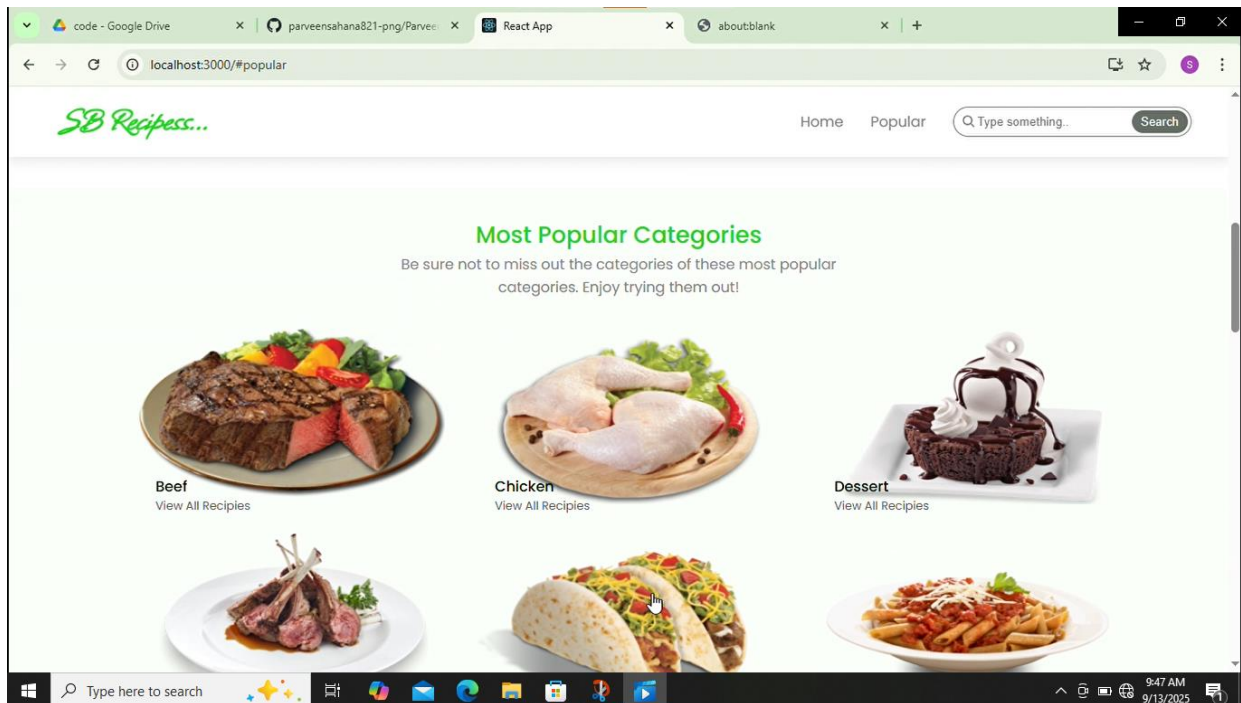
code - Google Drive
parveensahana821-png/Parvee
React App
about:blank
+

localhost:3000/#popular

S

SB Recipess...

Home Popular Type something.. Search

Most Popular Categories

Be sure not to miss out the categories of these most popular categories. Enjoy trying them out!

Beef
View All Recipies

Chicken
View All Recipies

Dessert
View All Recipies

Type here to search

9:47 AM
9/13/2025